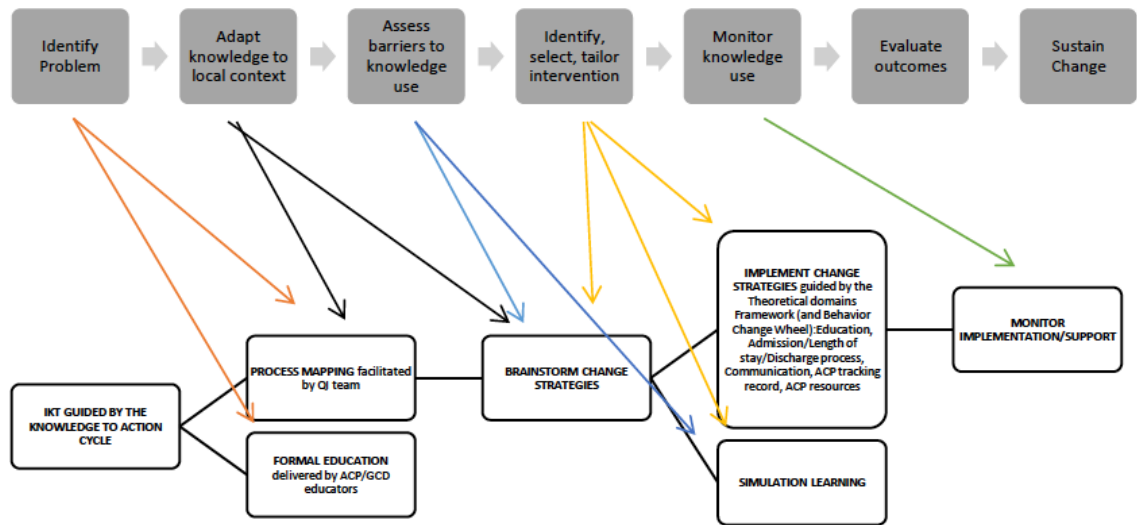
Identify Problem

Adapt knowledge to local context

Assess barriers to knowledge use

Identify, select, tailor intervention

Monitor knowledge use

Evaluate outcomes

Sustain Change

IKT GUIDED BY THE KNOWLEDGE TO ACTION CYCLE

PROCESS MAPPING facilitated by QI team

FORMAL EDUCATION delivered by ACP/GCD educators

BRAINSTORM CHANGE STRATEGIES

IMPLEMENT CHANGE STRATEGIES guided by the Theoretical domains Framework (and Behavior Change Wheel):Education, Admission/Length of stay/Discharge process, Communication, ACP tracking record, ACP resources

SIMULATION LEARNING

MONITOR IMPLEMENTATION/SUPPORT